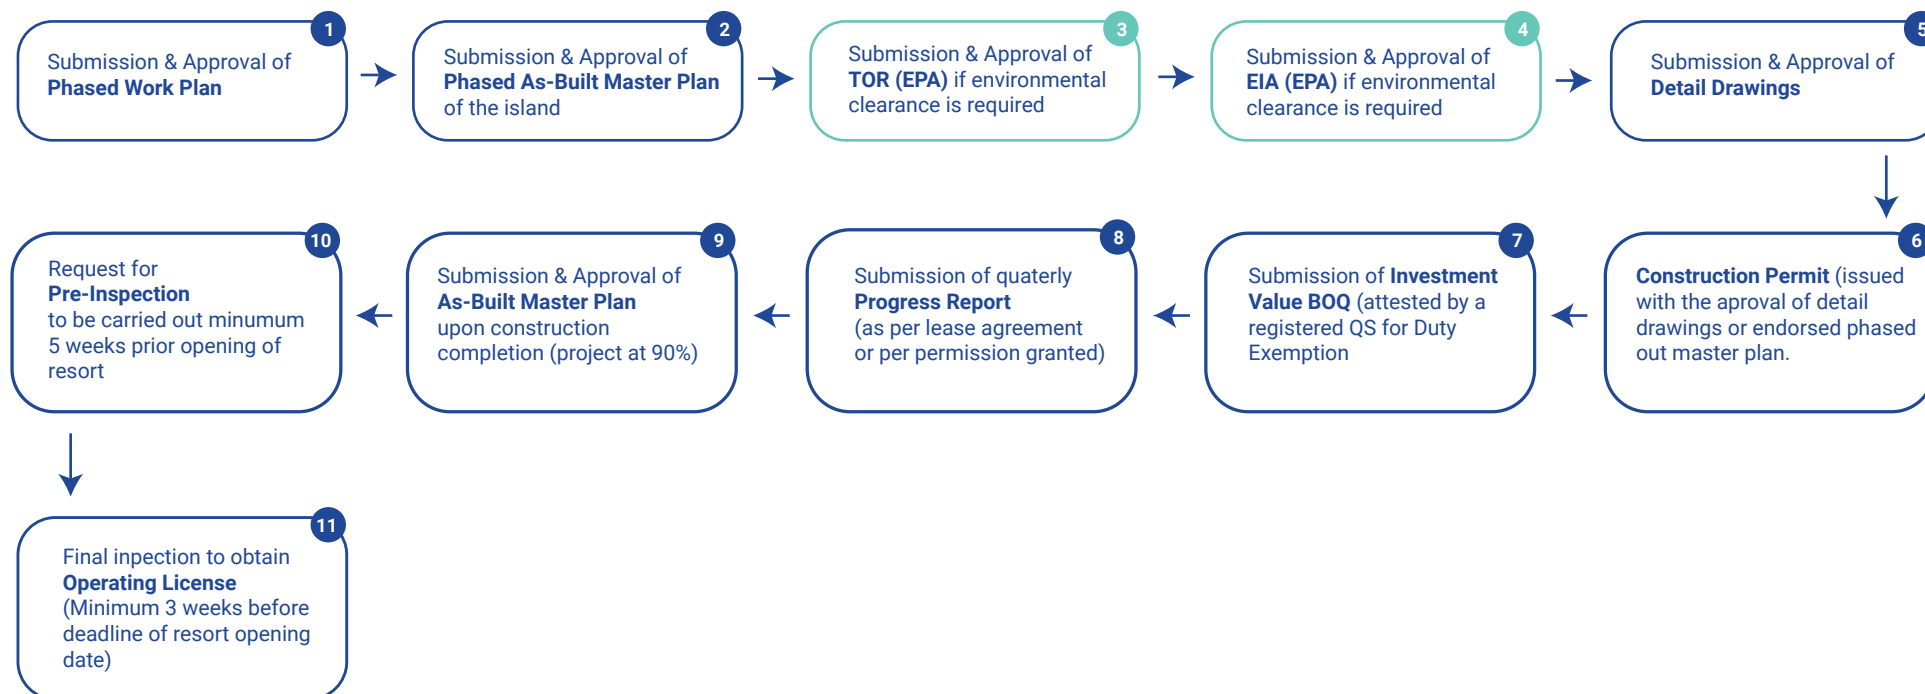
1
Submission & Approval of **Phased Work Plan**

2
Submission & Approval of **Phased As-Built Master Plan** of the island

3
Submission & Approval of **TOR (EPA)** if environmental clearance is required

4
Submission & Approval of **EIA (EPA)** if environmental clearance is required

5
Submission & Approval of **Detail Drawings**

6
**Construction Permit** (issued with the aproval of detail drawings or endorsed phased out master plan.

7
Submission of **Investment Value BOQ** (attested by a registered QS for Duty Exemption

8
Submission of quaterly **Progress Report** (as per lease agreement or per permission granted)

9
Submission & Approval of **As-Built Master Plan** upon construction completion (project at 90%)

10
Request for **Pre-Inspection** to be carried out minumum 5 weeks prior opening of resort

11
Final inpection to obtain **Operating License** (Minimum 3 weeks before deadline of resort opening date)